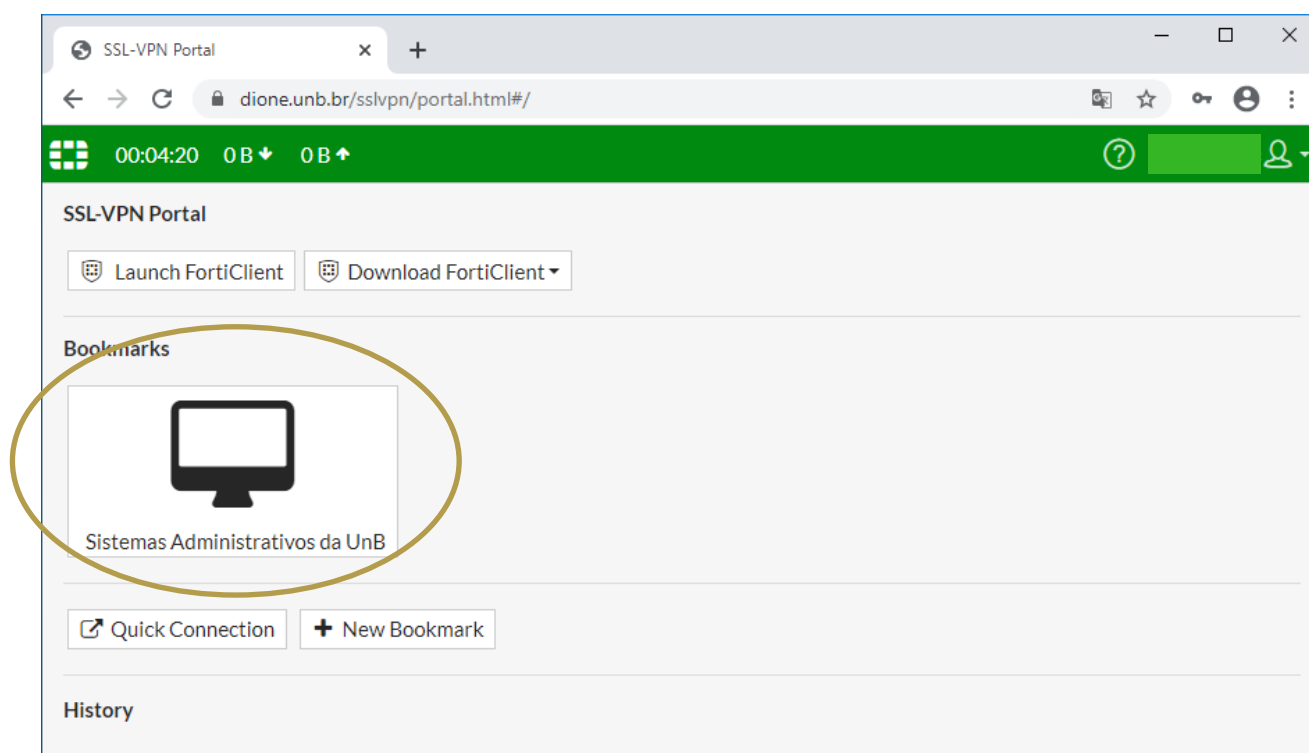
SSL-VPN Portal

dione.unb.br/sslvpn/portal.html#/

00:04:20 0 B 0 B

SSL-VPN Portal

Launch FortiClient Download FortiClient

Bookmarks

Sistemas Administrativos da UnB

Quick Connection + New Bookmark

History